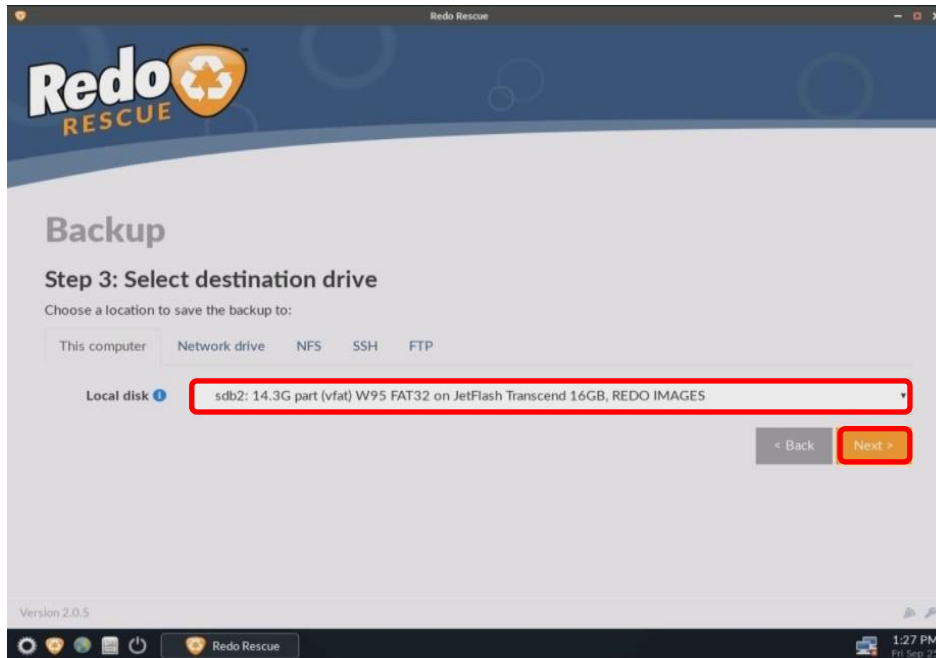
Redo Rescue

Redo RESCUE

Backup

Step 3: Select destination drive

Choose a location to save the backup to:

This computer Network drive NFS SSH FTP

Local disk

sdb2: 14.3G part (vfat) W95 FAT32 on JetFlash Transcend 16GB, REDO IMAGES

< Back

Next >

Version 2.0.5

Redo Rescue

1:27 PM
Fri Sep 2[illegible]